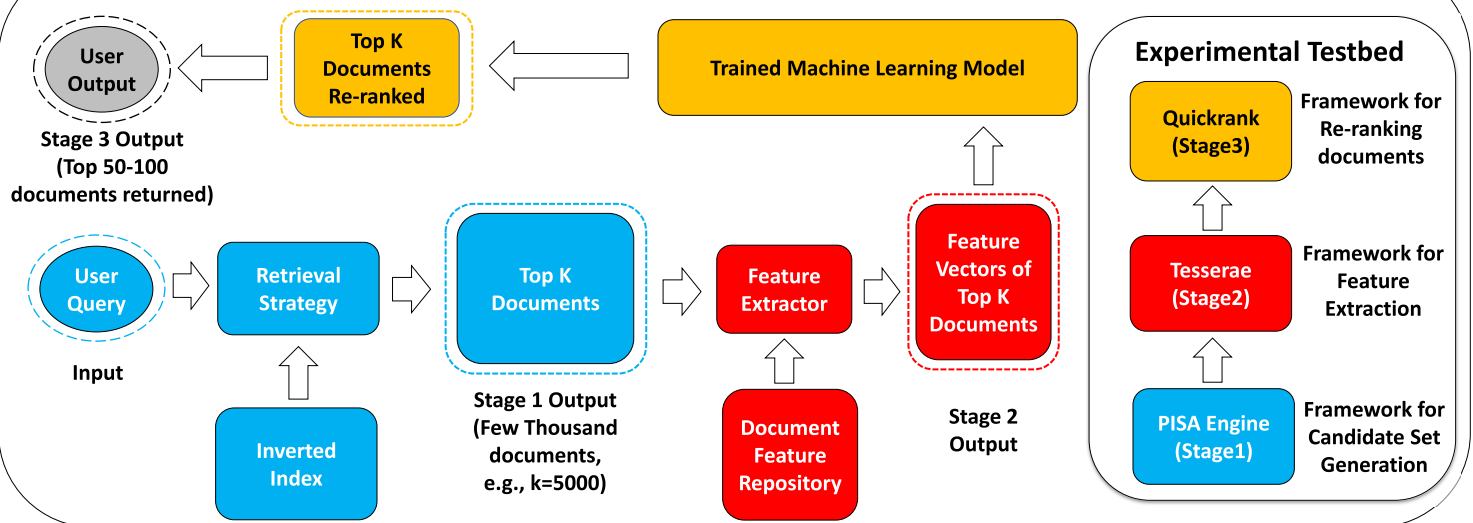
User Output

Stage 3 Output (Top 50-100 documents returned)

Top K Documents Re-ranked

Trained Machine Learning Model

Experimental Testbed

Quickrank (Stage3)

Framework for Re-ranking documents

Tesserae (Stage2)

Framework for Feature Extraction

PISA Engine (Stage1)

Framework for Candidate Set Generation

User Query

Input

Retrieval Strategy

Inverted Index

Top K Documents

Stage 1 Output (Few Thousand documents, e.g., k=5000)

Feature Extractor

Document Feature Repository

Feature Vectors of Top K Documents

Stage 2 Output